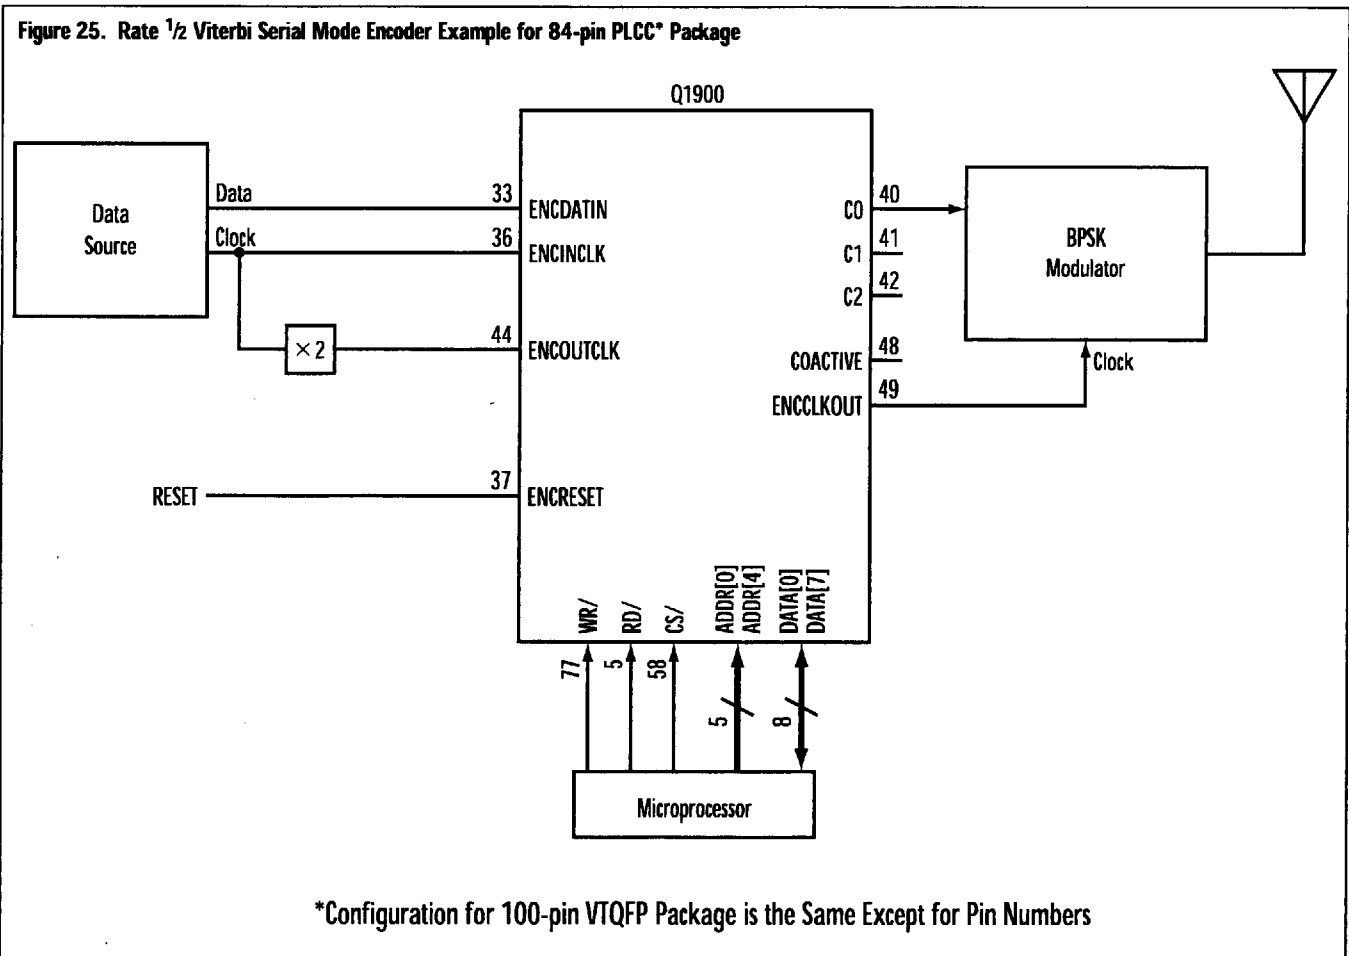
Figure 25. Rate ½ Viterbi Serial Mode Encoder Example for 84-pin PLCC* Package

Q1900

Data Source

Data

Clock

33 ENCDATIN

36 ENCINCLK

×2

44 ENCOUTCLK

RESET

37 ENCRESET

CO 40

C1 41

C2 42

COACTIVE 48

ENCCLKOUT 49

BPSK Modulator

Clock

WR/ RD/ CS/ ADDR[0] ADDR[4] DATA[0] DATA[7]

77 5 58 5 8

Microprocessor

*Configuration for 100-pin VTQFP Package is the Same Except for Pin Numbers